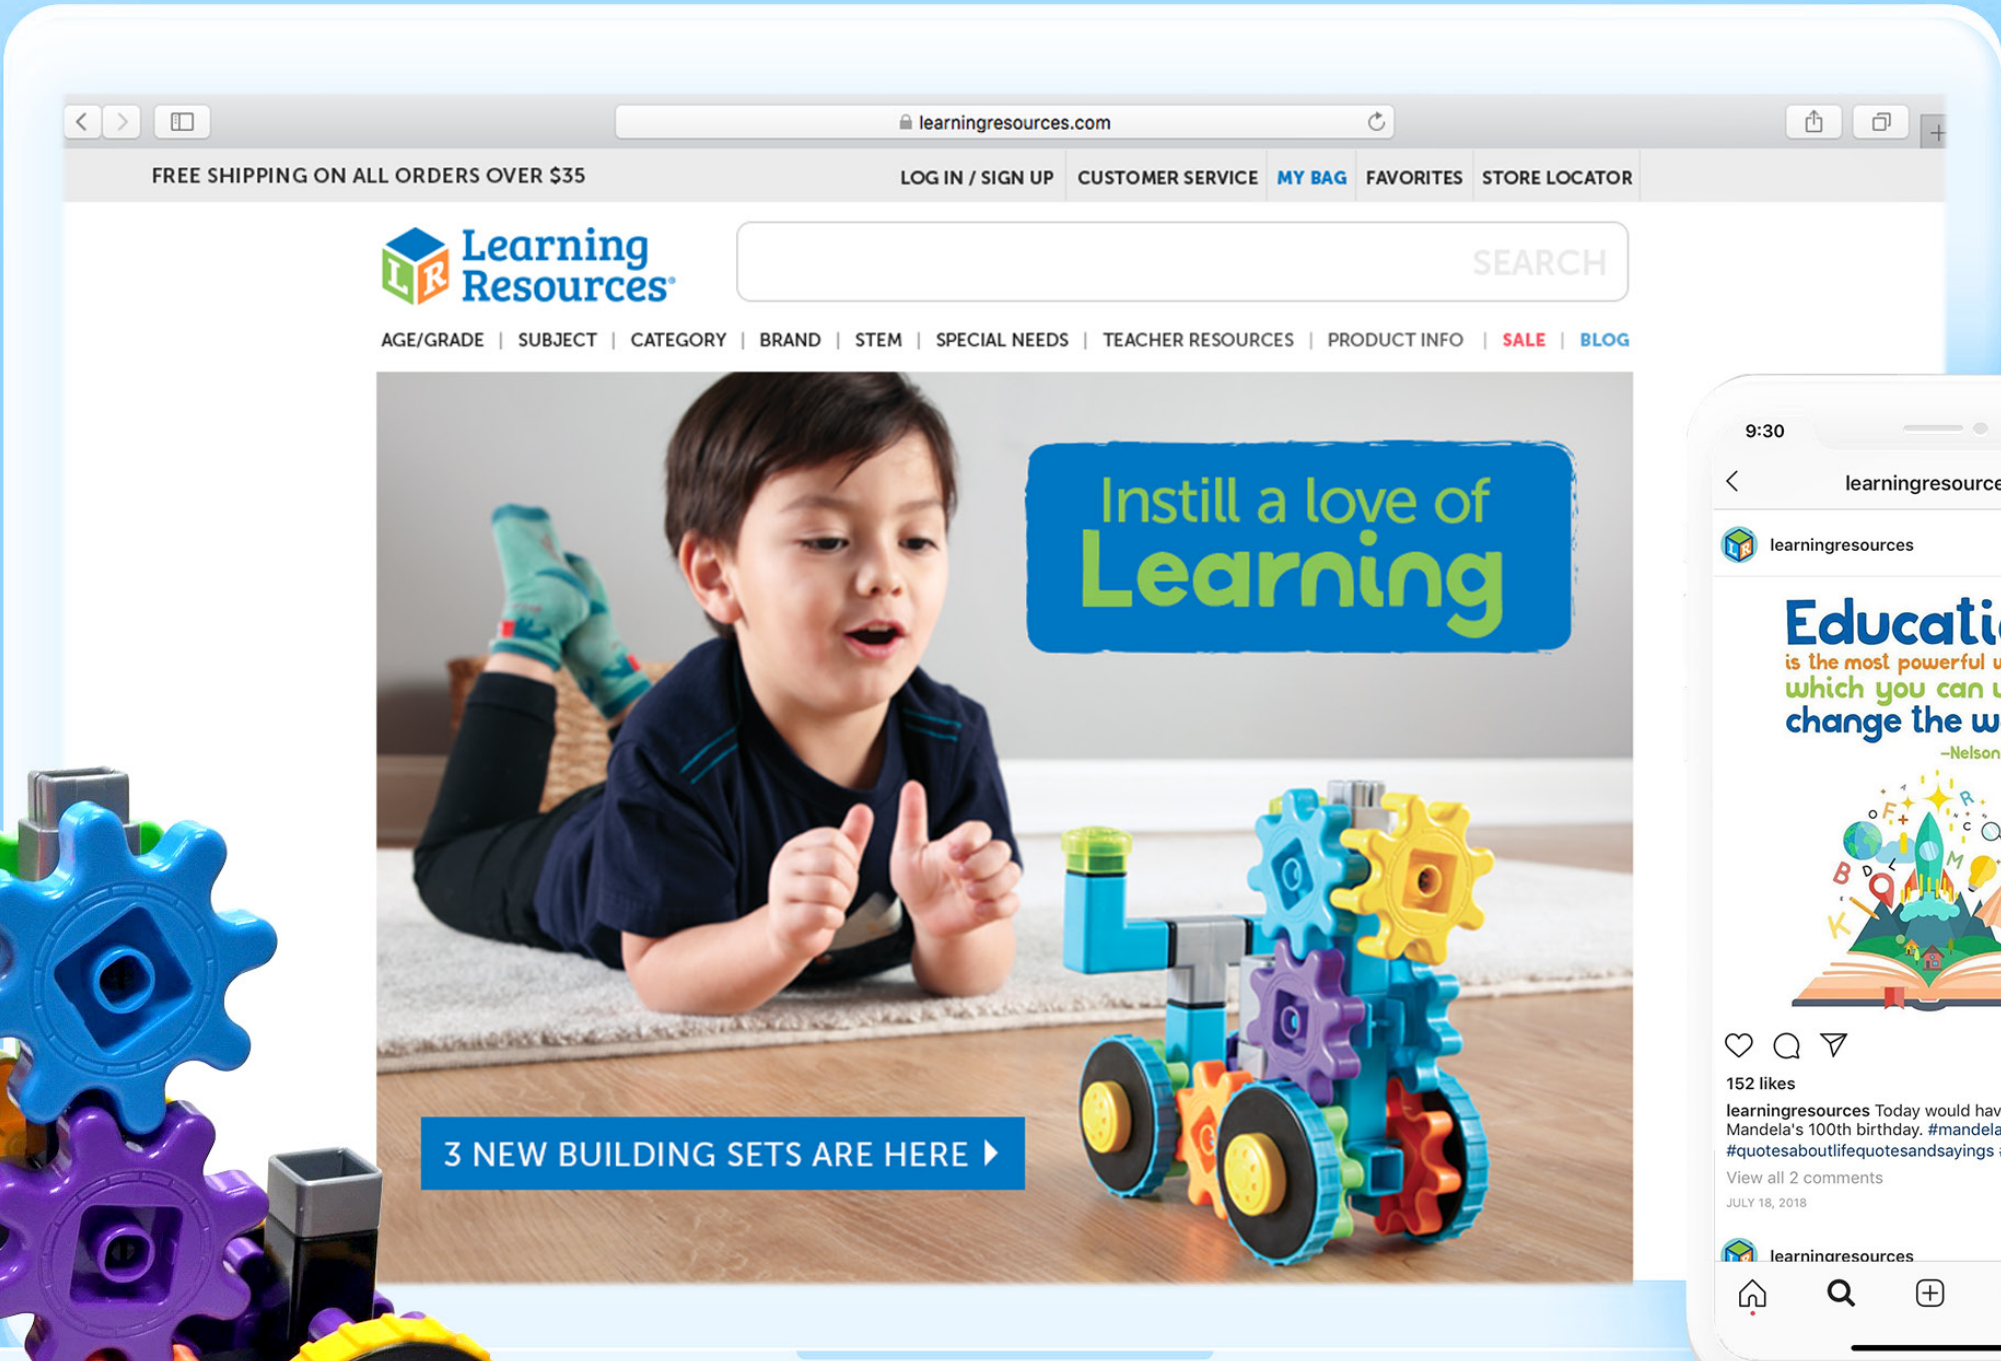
learningresources.com

FREE SHIPPING ON ALL ORDERS OVER $35

LOG IN / SIGN UP | CUSTOMER SERVICE | MY BAG | FAVORITES | STORE LOCATOR

Learning Resources

SEARCH

AGE/GRADE | SUBJECT | CATEGORY | BRAND | STEM | SPECIAL NEEDS | TEACHER RESOURCES | PRODUCT INFO | SALE | BLOG

Instill a love of Learning

3 NEW BUILDING SETS ARE HERE

9:30

learningresource

learningresources

Educati
is the most powerful
which you can
change the w
—Nelson

152 likes

learningresources Today would hav
Mandela's 100th birthday. #mandela
#quotesaboutlifequotesandsayings

View all 2 comments

JULY 18, 2018

learningresources